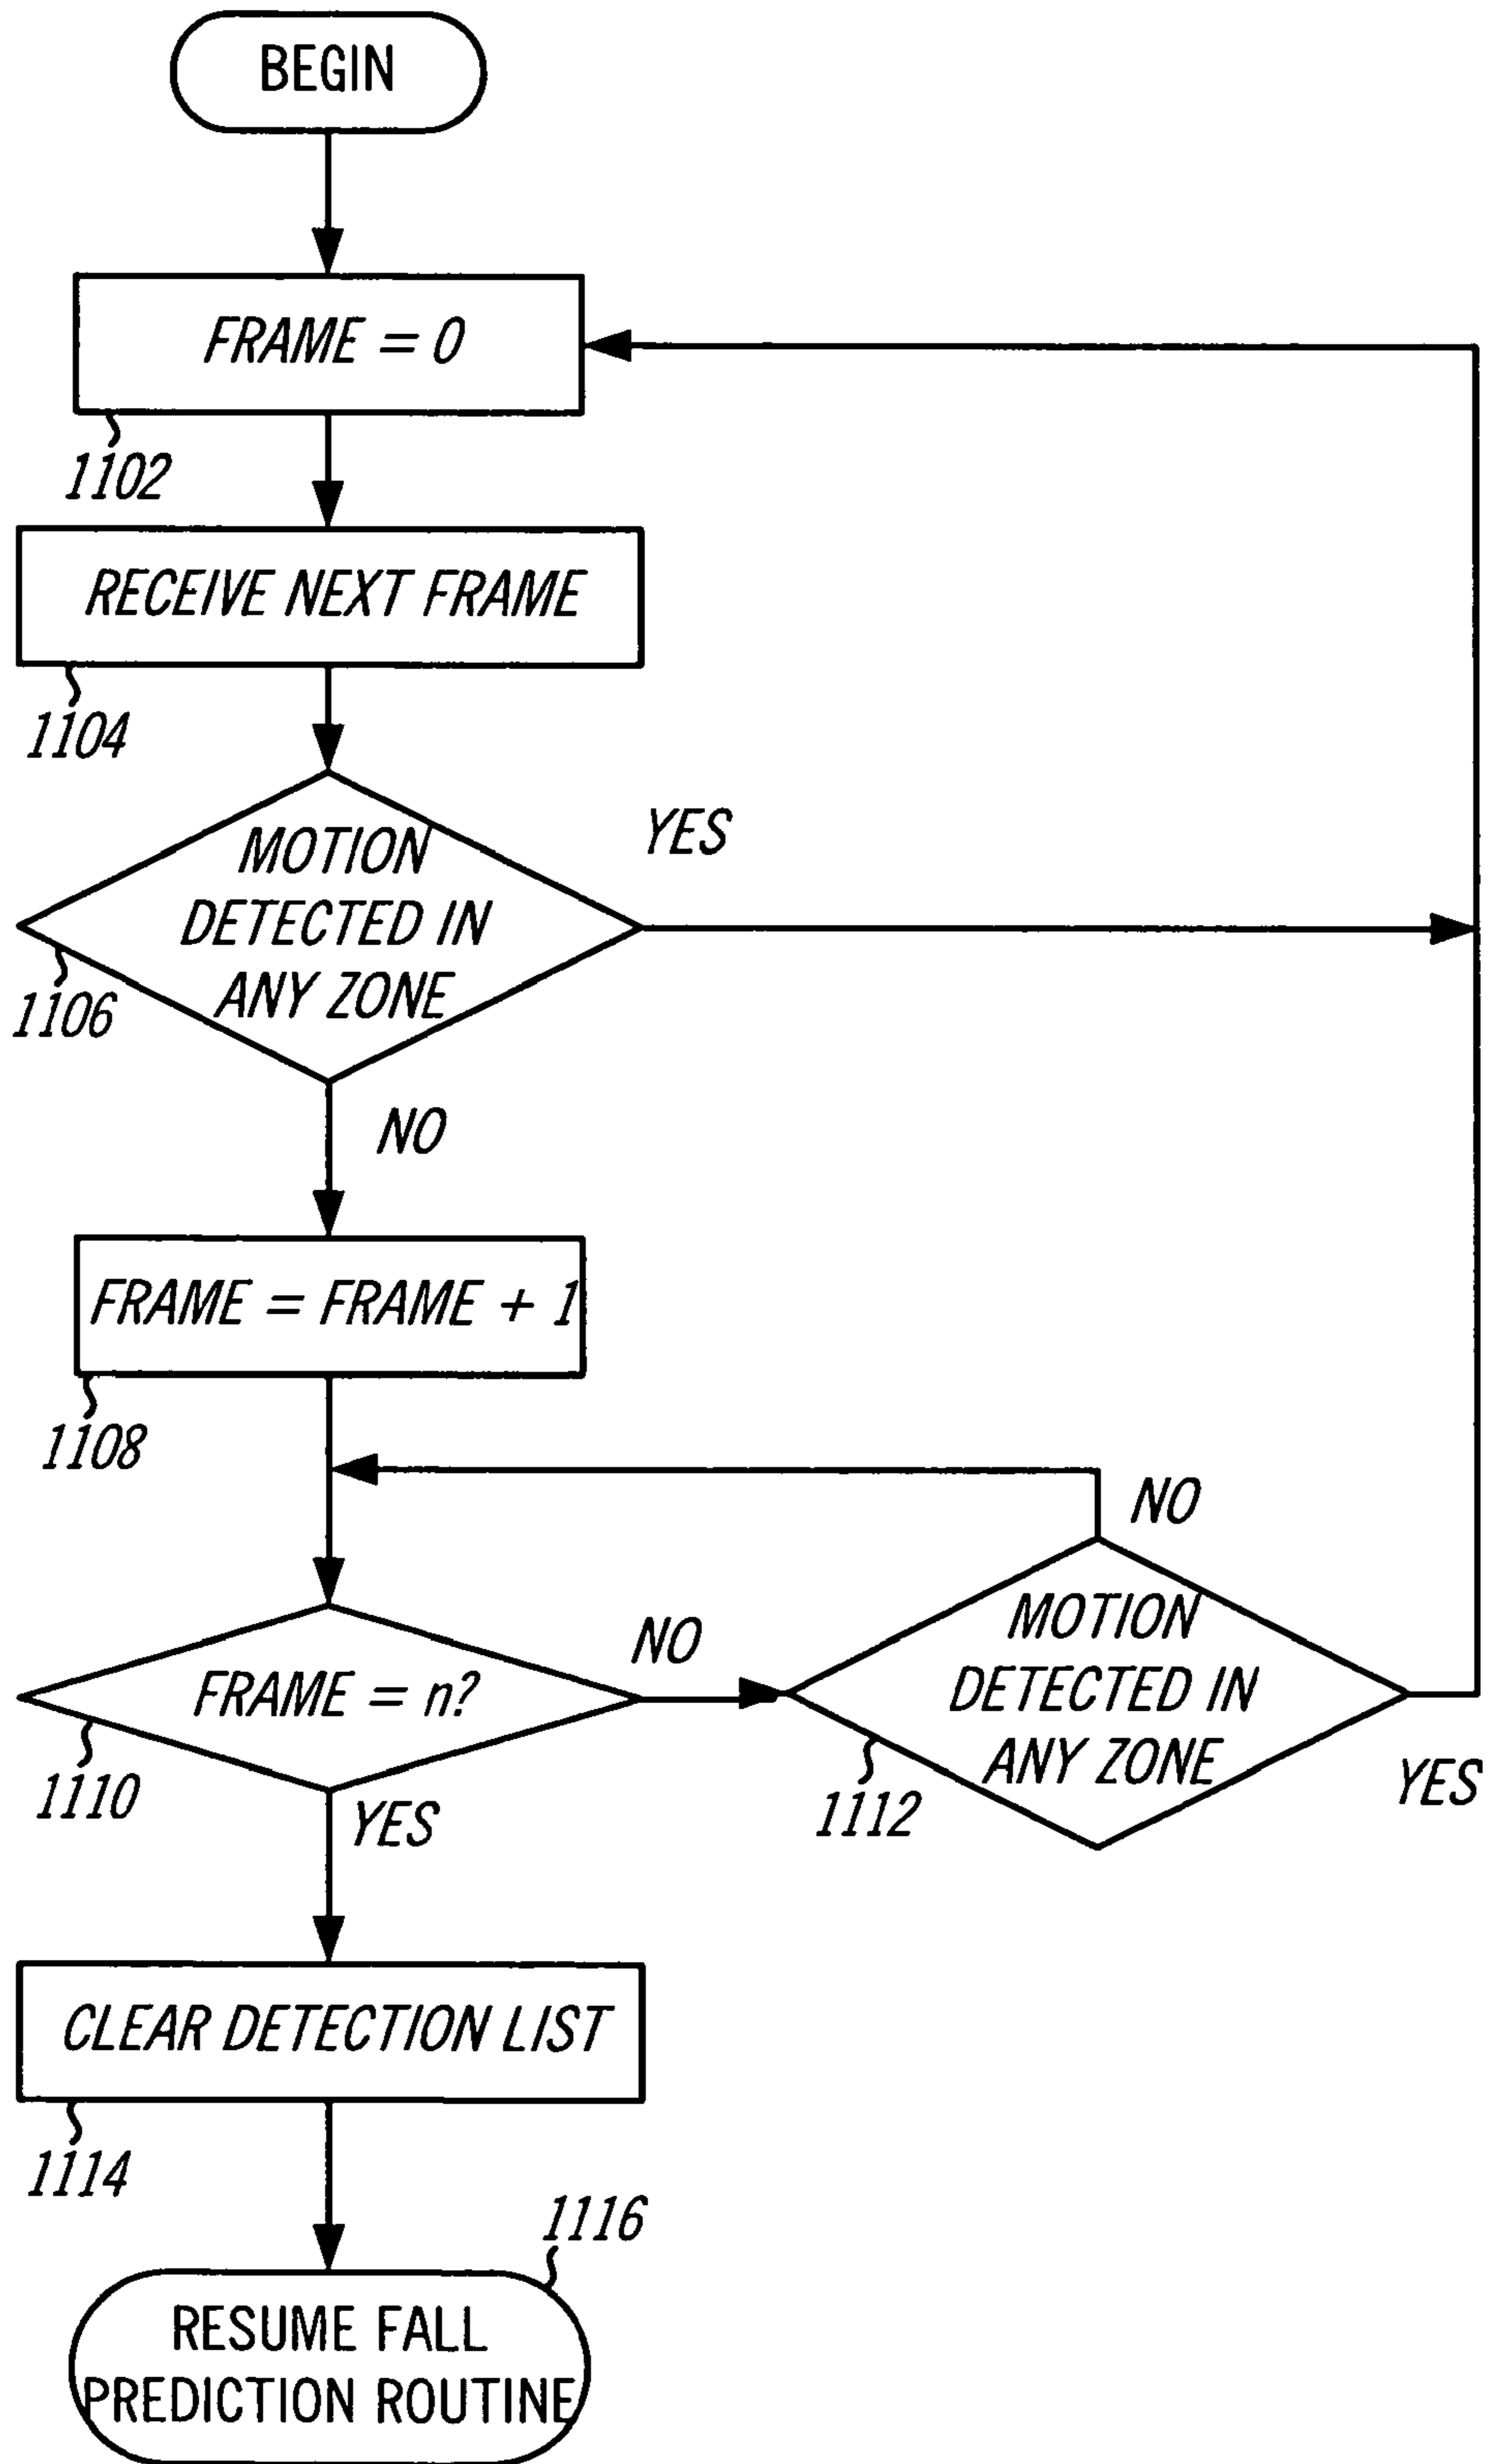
BEGIN

FRAME = 0

1102

RECEIVE NEXT FRAME

1104

MOTION DETECTED IN ANY ZONE

YES

1106

NO

FRAME = FRAME + 1

1108

NO

FRAME = n?

NO

MOTION DETECTED IN ANY ZONE

1110

YES

1112

YES

CLEAR DETECTION LIST

1114

1116

RESUME FALL PREDICTION ROUTINE